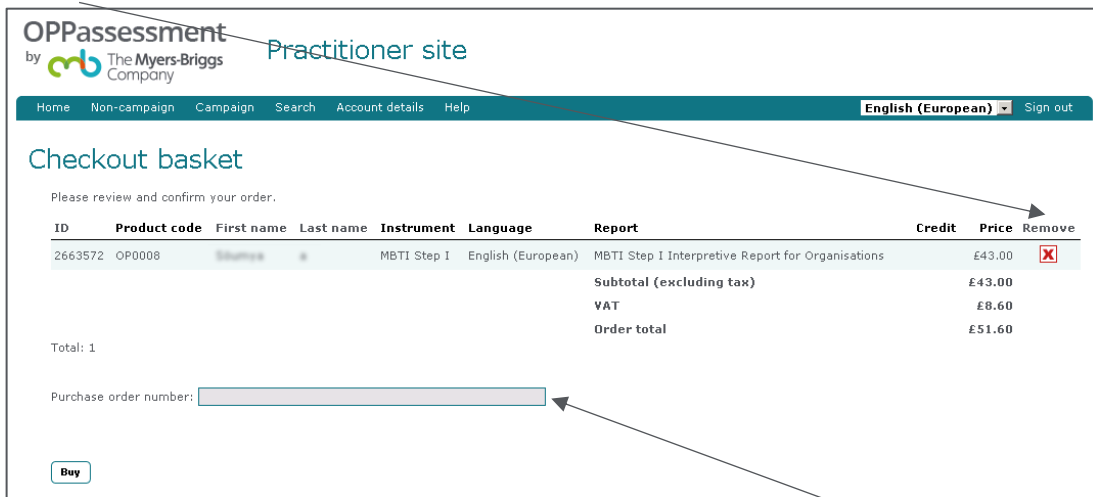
OPPassessment
by The Myers-Briggs Company

Practitioner site

Home Non-campaign Campaign Search Account details Help

English (European) Sign out

Checkout basket

Please review and confirm your order.

| ID | Product code | First name | Last name | Instrument | Language | Report | Credit | Price | Remove |
|---|---|---|---|---|---|---|---|---|---|
| 2663572 | OP0008 | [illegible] | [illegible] | MBTI Step I | English (European) | MBTI Step I Interpretive Report for Organisations | | £43.00 | X |
| | | | | | | Subtotal (excluding tax) | | £43.00 | |
| | | | | | | VAT | | £8.60 | |
| | | | | | | Order total | | £51.60 | |

Total: 1

Purchase order number:

Buy